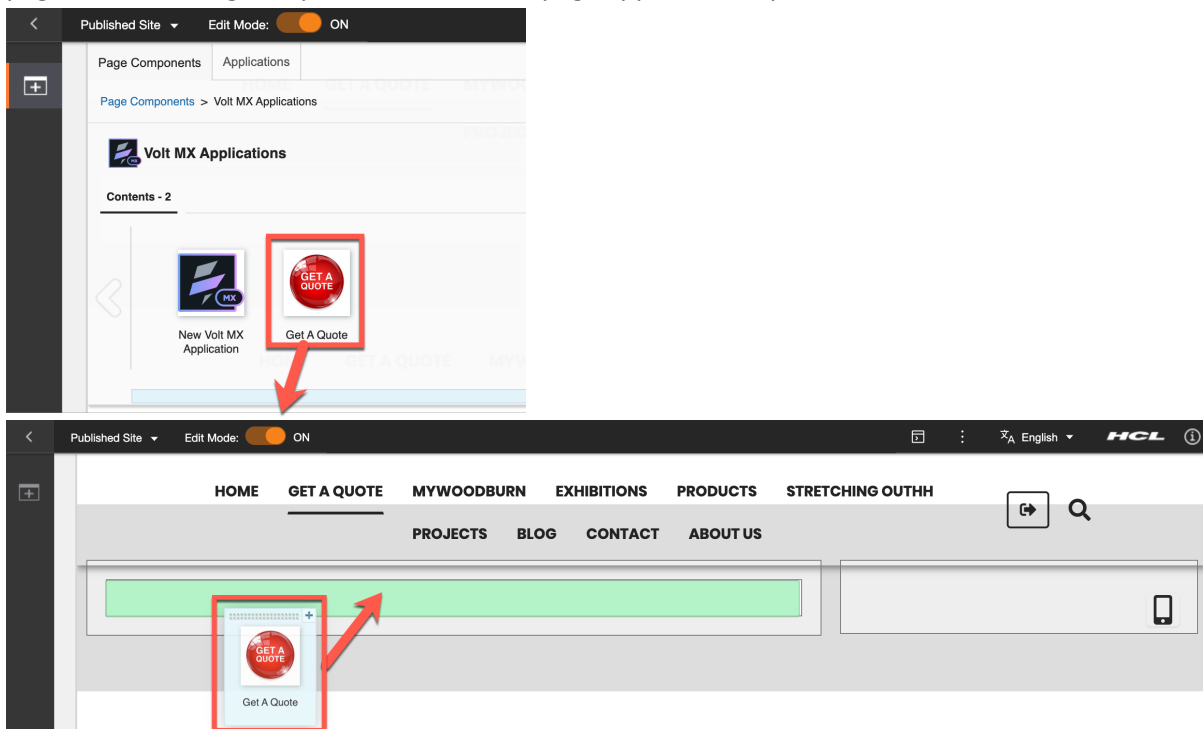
Published Site Edit Mode: ON

Page Components Applications

Page Components > Volt MX Applications

Volt MX Applications

Contents - 2

MX

New Volt MX Application

GET A QUOTE

Get A Quote

Published Site Edit Mode: ON English HCL

HOME GET A QUOTE MYWOODBURN EXHIBITIONS PRODUCTS STRETCHING OUTHH

PROJECTS BLOG CONTACT ABOUT US

GET A QUOTE

Get A Quote